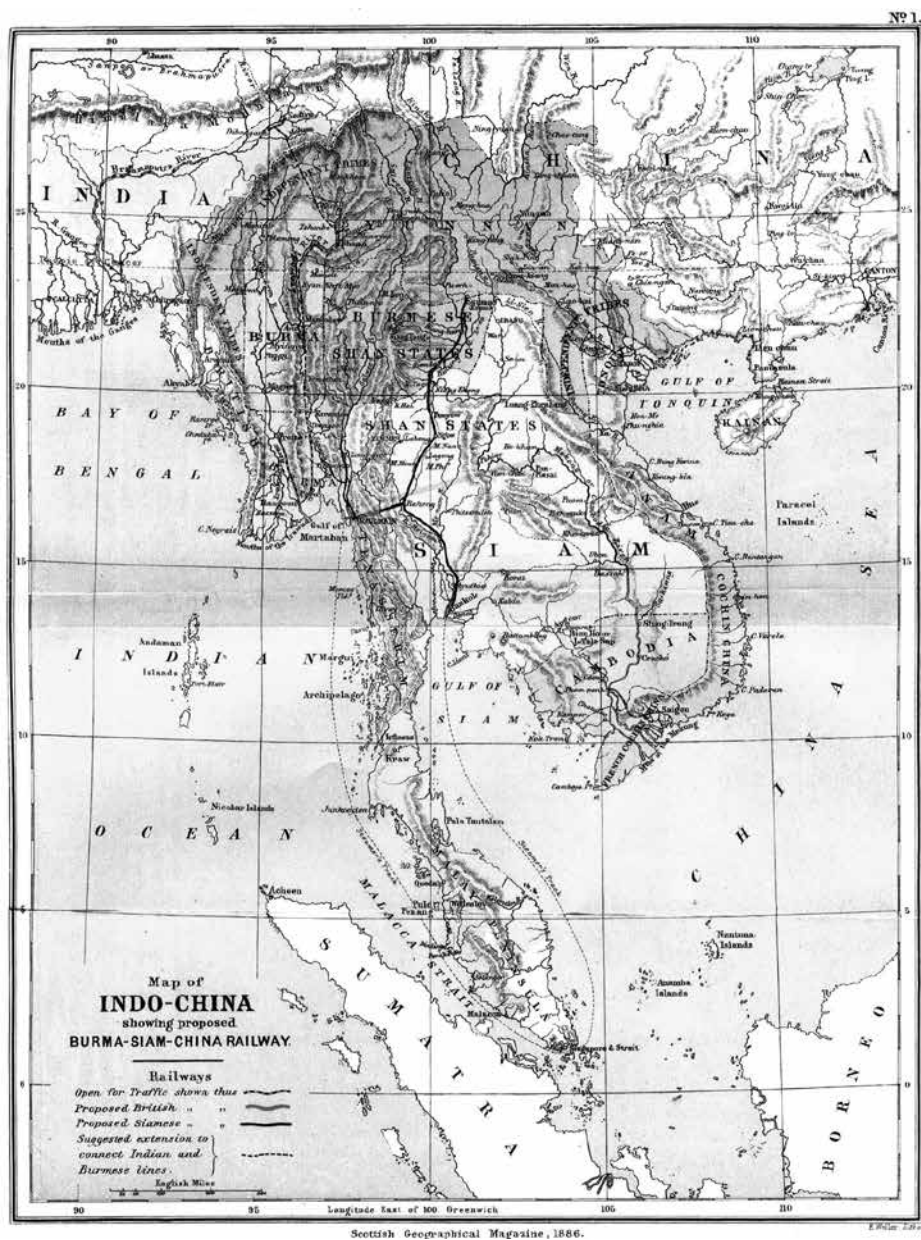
Nº 1.

90 95 100 105 110

INDIA

CHINA

YUNNAN

BURMA

BURMESE SHAN STATES

SHAN STATES

SIAM

CAMBODIA

COCHIN CHINA

GULF OF TONQUIN

HAINAN

BAY OF BENGAL

Gulf of Martaban

Mouths of the Ganges

Akyab

C. Negrais

Andaman Islands

Mergui Archipelago

GULF OF SIAM

INDIAN OCEAN

Nicobar Islands

Kraw

Junkseylon

Pulo Tantalan

Pulo Penang

Acheen

MALACCA STRAIT

SUMATRA

Malacca

Singapore & Strait

CHINA SEA

Paracel Islands

Saigon

Natuna Islands

Anamba Islands

BORNEO

Canton

Gulf of

25 20 15 10 5

Map of
INDO-CHINA
showing proposed
BURMA-SIAM-CHINA RAILWAY

Railways
Open for Traffic shown thus
Proposed British " "
Proposed Siamese " "
Suggested extension to connect Indian and Burmese lines.

English Miles

Longitude East of 100 Greenwich

Scottish Geographical Magazine, 1886.